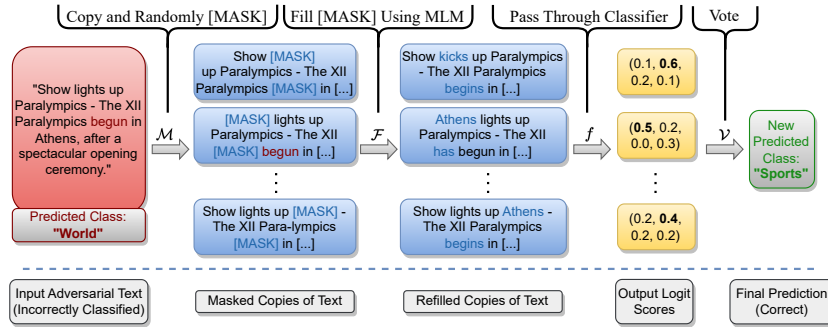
Copy and Randomly [MASK] | Fill [MASK] Using MLM | Pass Through Classifier | Vote

"Show lights up Paralympics - The XII Paralympics begun in Athens, after a spectacular opening ceremony."

Predicted Class: "World"

$\mathcal{M}$

Show [MASK] up Paralympics - The XII Paralympics [MASK] in [...]

[MASK] lights up Paralympics - The XII [MASK] begun in [...]

⋮

Show lights up [MASK] - The XII Para-lympics [MASK] in [...]

$\mathcal{F}$

Show kicks up Paralympics - The XII Paralympics begins in [...]

Athens lights up Paralympics - The XII has begun in [...]

⋮

Show lights up Athens - The XII Paralympics begins in [...]

$f$

(0.1, **0.6**, 0.2, 0.1)

(**0.5**, 0.2, 0.0, 0.3)

⋮

(0.2, **0.4**, 0.2, 0.2)

$\mathcal{V}$

New Predicted Class: "Sports"

Input Adversarial Text (Incorrectly Classified) | Masked Copies of Text | Refilled Copies of Text | Output Logit Scores | Final Prediction (Correct)